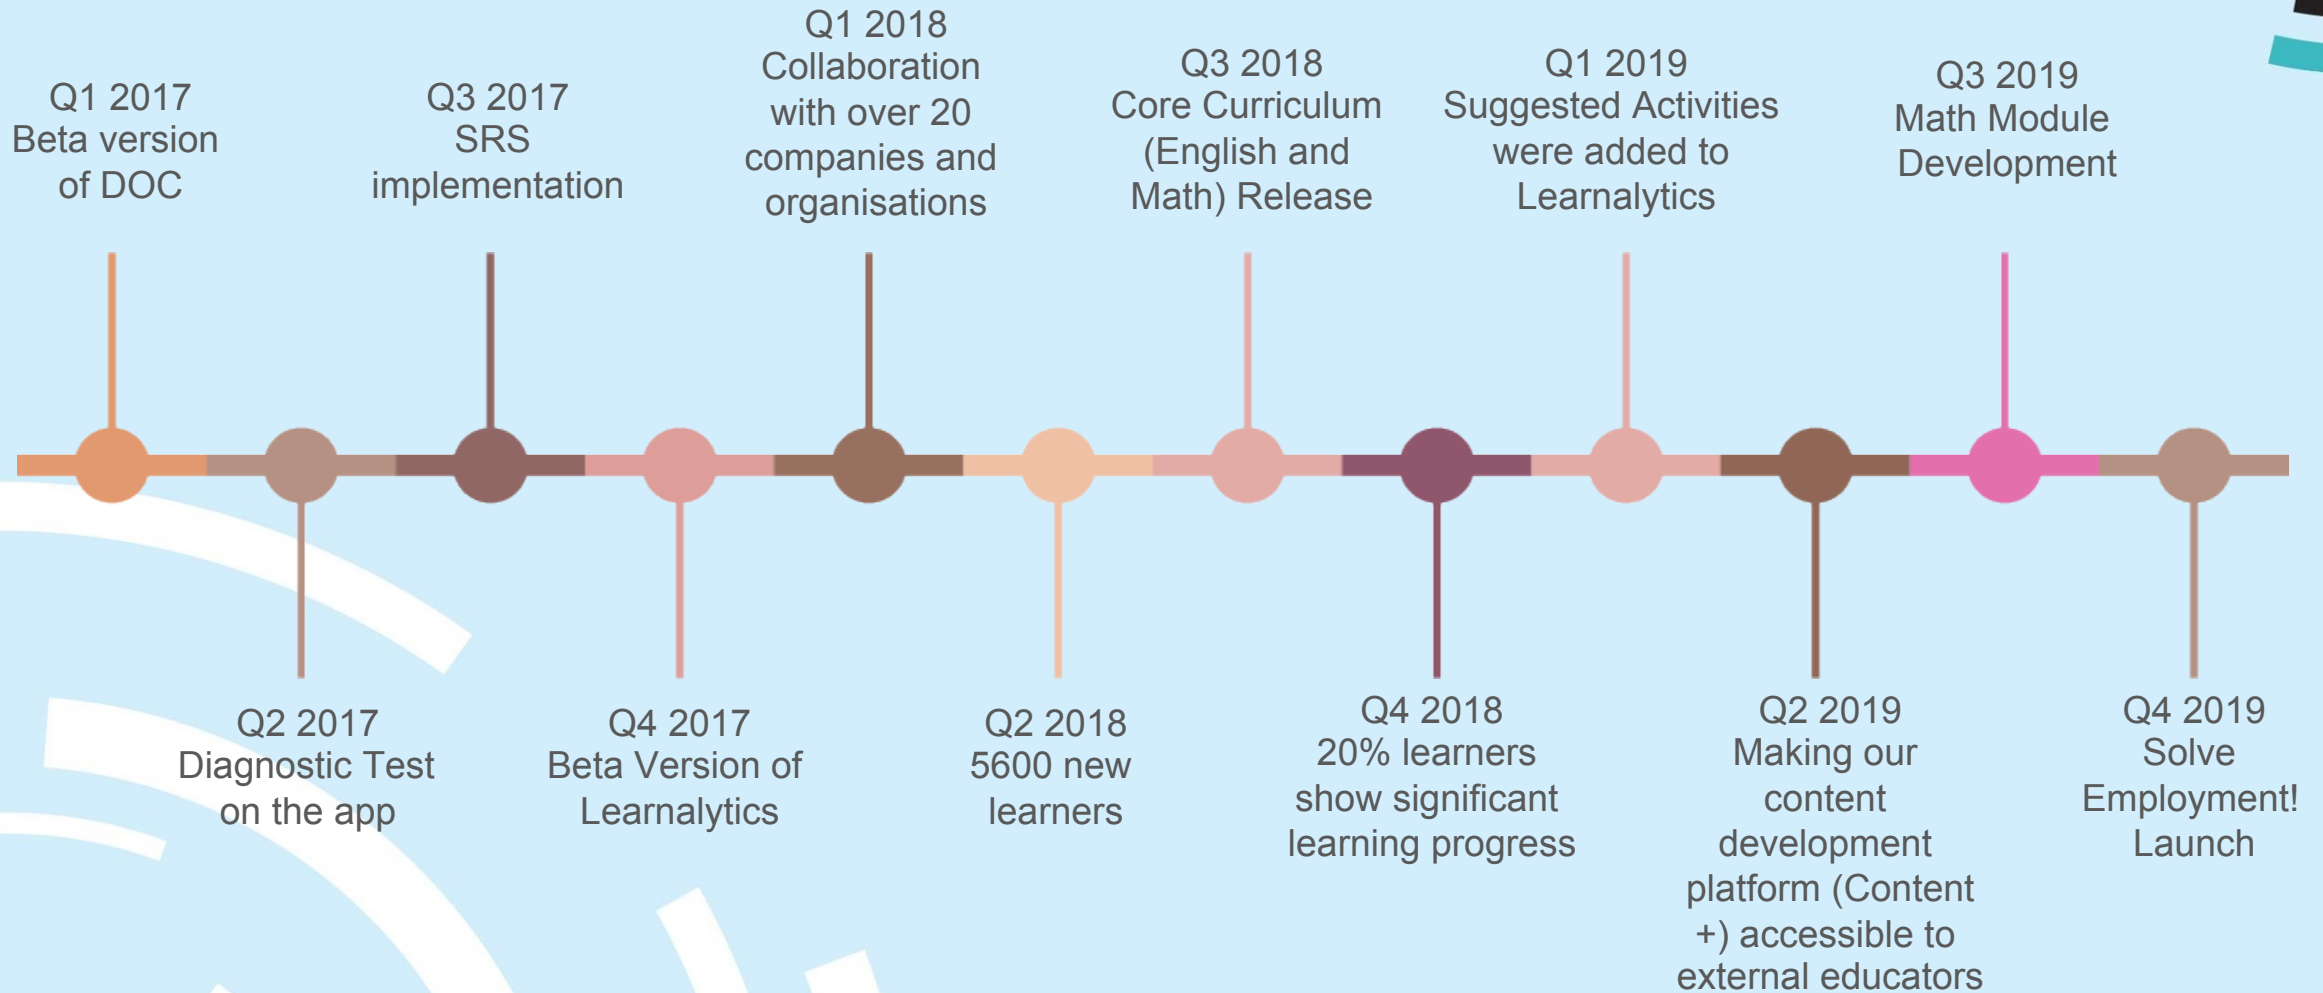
Q1 2017
Beta version of DOC

Q2 2017
Diagnostic Test on the app

Q3 2017
SRS implementation

Q4 2017
Beta Version of Learnalytics

Q1 2018
Collaboration with over 20 companies and organisations

Q2 2018
5600 new learners

Q3 2018
Core Curriculum (English and Math) Release

Q4 2018
20% learners show significant learning progress

Q1 2019
Suggested Activities were added to Learnalytics

Q2 2019
Making our content development platform (Content +) accessible to external educators

Q3 2019
Math Module Development

Q4 2019
Solve Employment! Launch